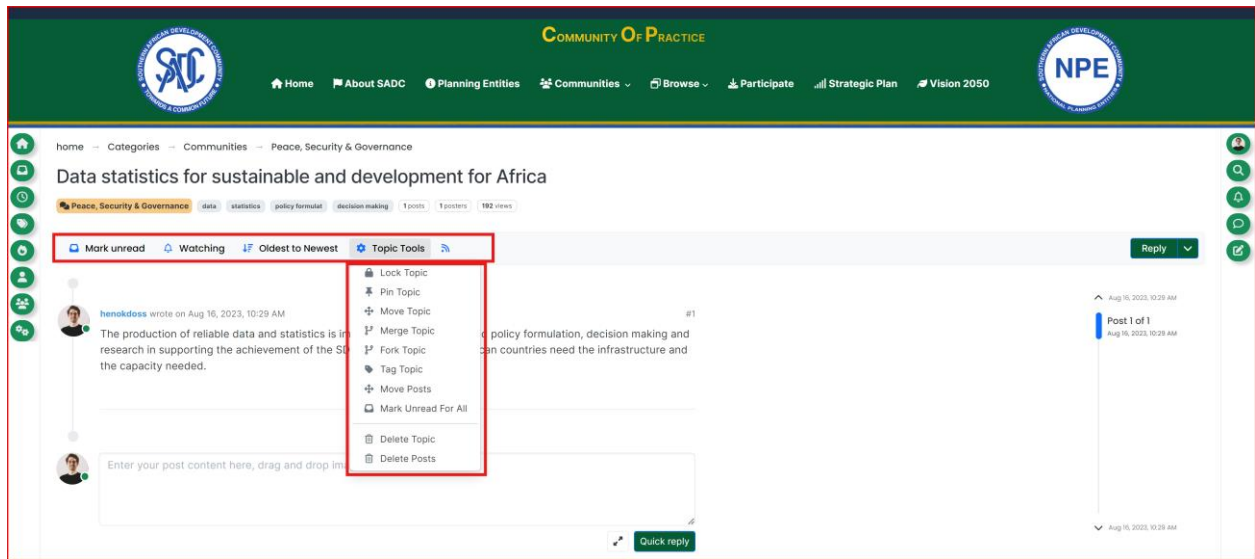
COMMUNITY OF PRACTICE

SADC
NPE

Home About SADC Planning Entities Communities Browse Participate Strategic Plan Vision 2050

home → Categories → Communities → Peace, Security & Governance

Data statistics for sustainable and development for Africa

Peace, Security & Governance data statistics policy formulat decision making 1 posts 1 posters 102 views

Mark unread Watching Oldest to Newest Topic Tools

Reply

Lock Topic
Pin Topic
Move Topic
Merge Topic
Fork Topic
Tag Topic
Move Posts
Mark Unread For All
Delete Topic
Delete Posts

henokdoss wrote on Aug 16, 2023, 10:29 AM #1

The production of reliable data and statistics is in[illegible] policy formulation, decision making and research in supporting the achievement of the SD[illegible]an countries need the infrastructure and the capacity needed.

Aug 16, 2023, 10:29 AM
Post 1 of 1
Aug 16, 2023, 10:29 AM

Enter your post content here, drag and drop im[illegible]

Aug 16, 2023, 10:29 AM

Quick reply